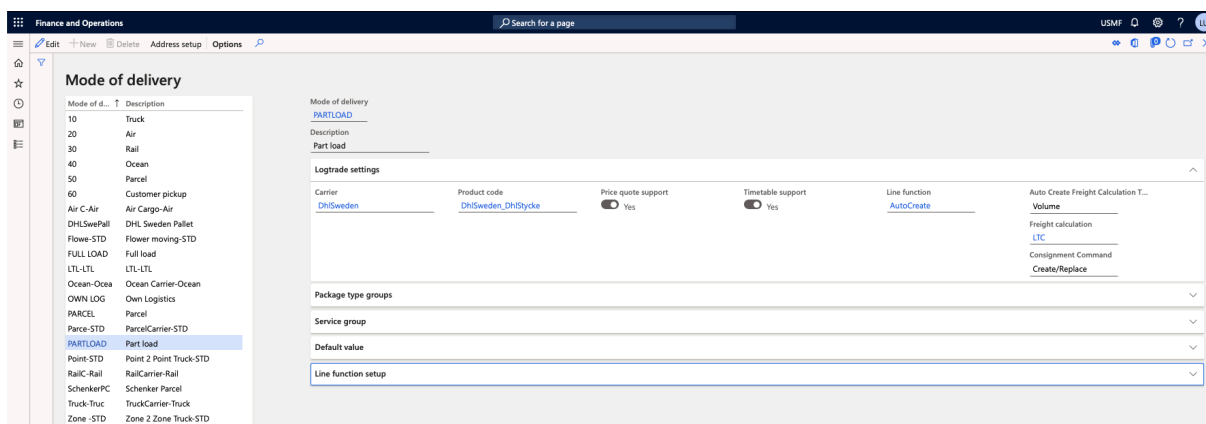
Finance and Operations
Search for a page
USMF ? LL

Edit + New Delete Address setup Options

Mode of delivery

| Mode of d... ↑ | Description |
|---|---|
| 10 | Truck |
| 20 | Air |
| 30 | Rail |
| 40 | Ocean |
| 50 | Parcel |
| 60 | Customer pickup |
| Air C-Air | Air Cargo-Air |
| DHLSwePall | DHL Sweden Pallet |
| Flowe-STD | Flower moving-STD |
| FULL LOAD | Full load |
| LTL-LTL | LTL-LTL |
| Ocean-Ocea | Ocean Carrier-Ocean |
| OWN LOG | Own Logistics |
| PARCEL | Parcel |
| Parce-STD | ParcelCarrier-STD |
| PARTLOAD | Part load |
| Point-STD | Point 2 Point Truck-STD |
| RailC-Rail | RailCarrier-Rail |
| SchenkerPC | Schenker Parcel |
| Truck-Truc | TruckCarrier-Truck |
| Zone -STD | Zone 2 Zone Truck-STD |

Mode of delivery
PARTLOAD
Description
Part load

Logtrade settings

Carrier
DhlSweden
Product code
DhlSweden_DhlStycke
Price quote support
Yes
Timetable support
Yes
Line function
AutoCreate
Auto Create Freight Calculation T...
Volume
Freight calculation
LTC
Consignment Command
Create/Replace

Package type groups

Service group

Default value

Line function setup